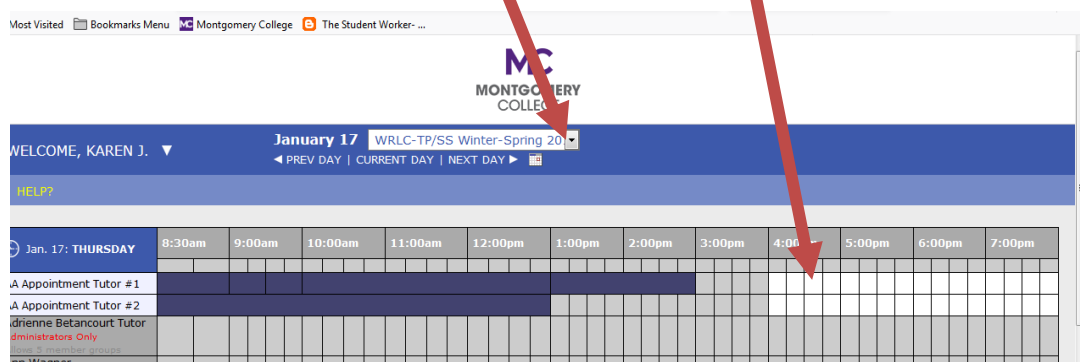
Most Visited Bookmarks Menu Montgomery College The Student Worker- ...

MC MONTGOMERY COLLEGE

WELCOME, KAREN J. ▼

January 17 WRLC-TP/SS Winter-Spring 20

◀ PREV DAY | CURRENT DAY | NEXT DAY ▶

HELP?

| Jan. 17: THURSDAY | 8:30am | 9:00am | 10:00am | 11:00am | 12:00pm | 1:00pm | 2:00pm | 3:00pm | 4:00 | 5:00pm | 6:00pm | 7:00pm |
|---|---|---|---|---|---|---|---|---|---|---|---|---|
| A Appointment Tutor #1 | | | | | | | | | | | | |
| A Appointment Tutor #2 | | | | | | | | | | | | |
| Adrienne Betancourt Tutor Administrators Only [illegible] 5 member groups | | | | | | | | | | | | |